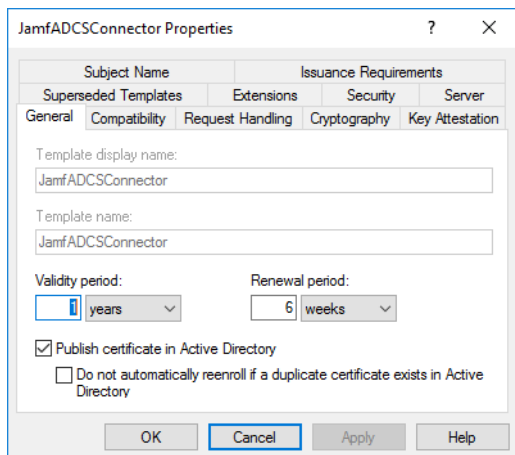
JamfADCSConnector Properties ? X

Subject Name | Issuance Requirements
Superseded Templates | Extensions | Security | Server
General | Compatibility | Request Handling | Cryptography | Key Attestation

Template display name:
JamfADCSConnector

Template name:
JamfADCSConnector

Validity period:
1 years

Renewal period:
6 weeks

Publish certificate in Active Directory

Do not automatically reenroll if a duplicate certificate exists in Active Directory

OK Cancel Apply Help